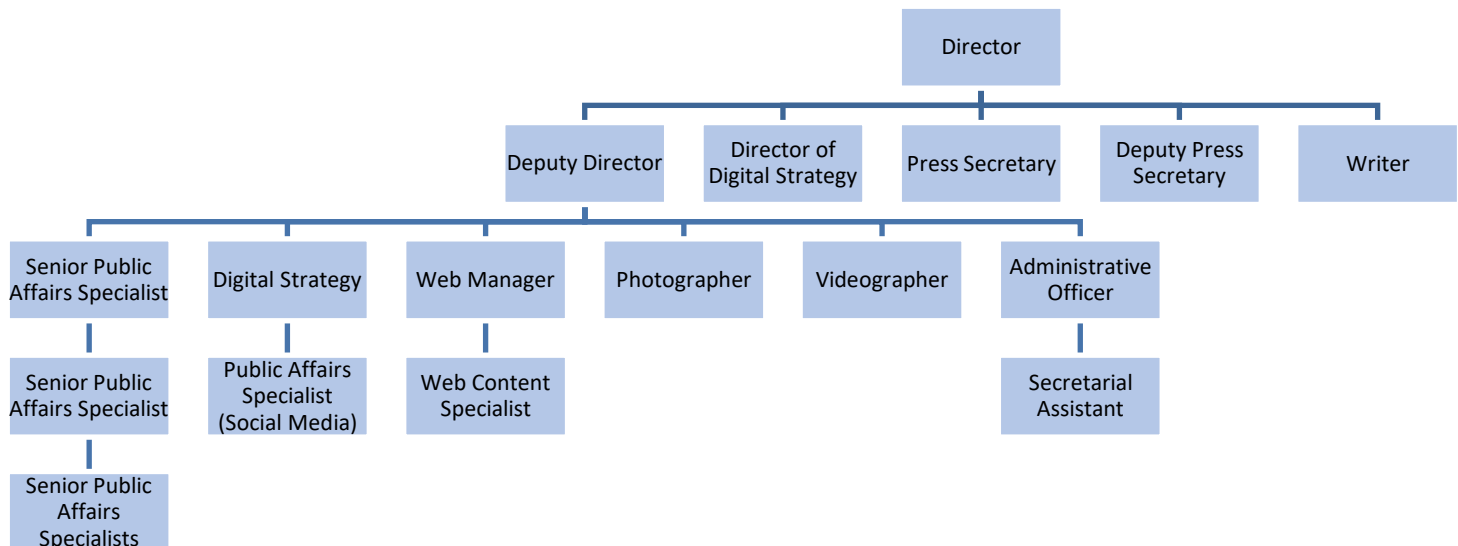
Director

Deputy Director

Director of Digital Strategy

Press Secretary

Deputy Press Secretary

Writer

Senior Public Affairs Specialist

Digital Strategy

Web Manager

Photographer

Videographer

Administrative Officer

Senior Public Affairs Specialist

Public Affairs Specialist (Social Media)

Web Content Specialist

Secretarial Assistant

Senior Public Affairs Specialists